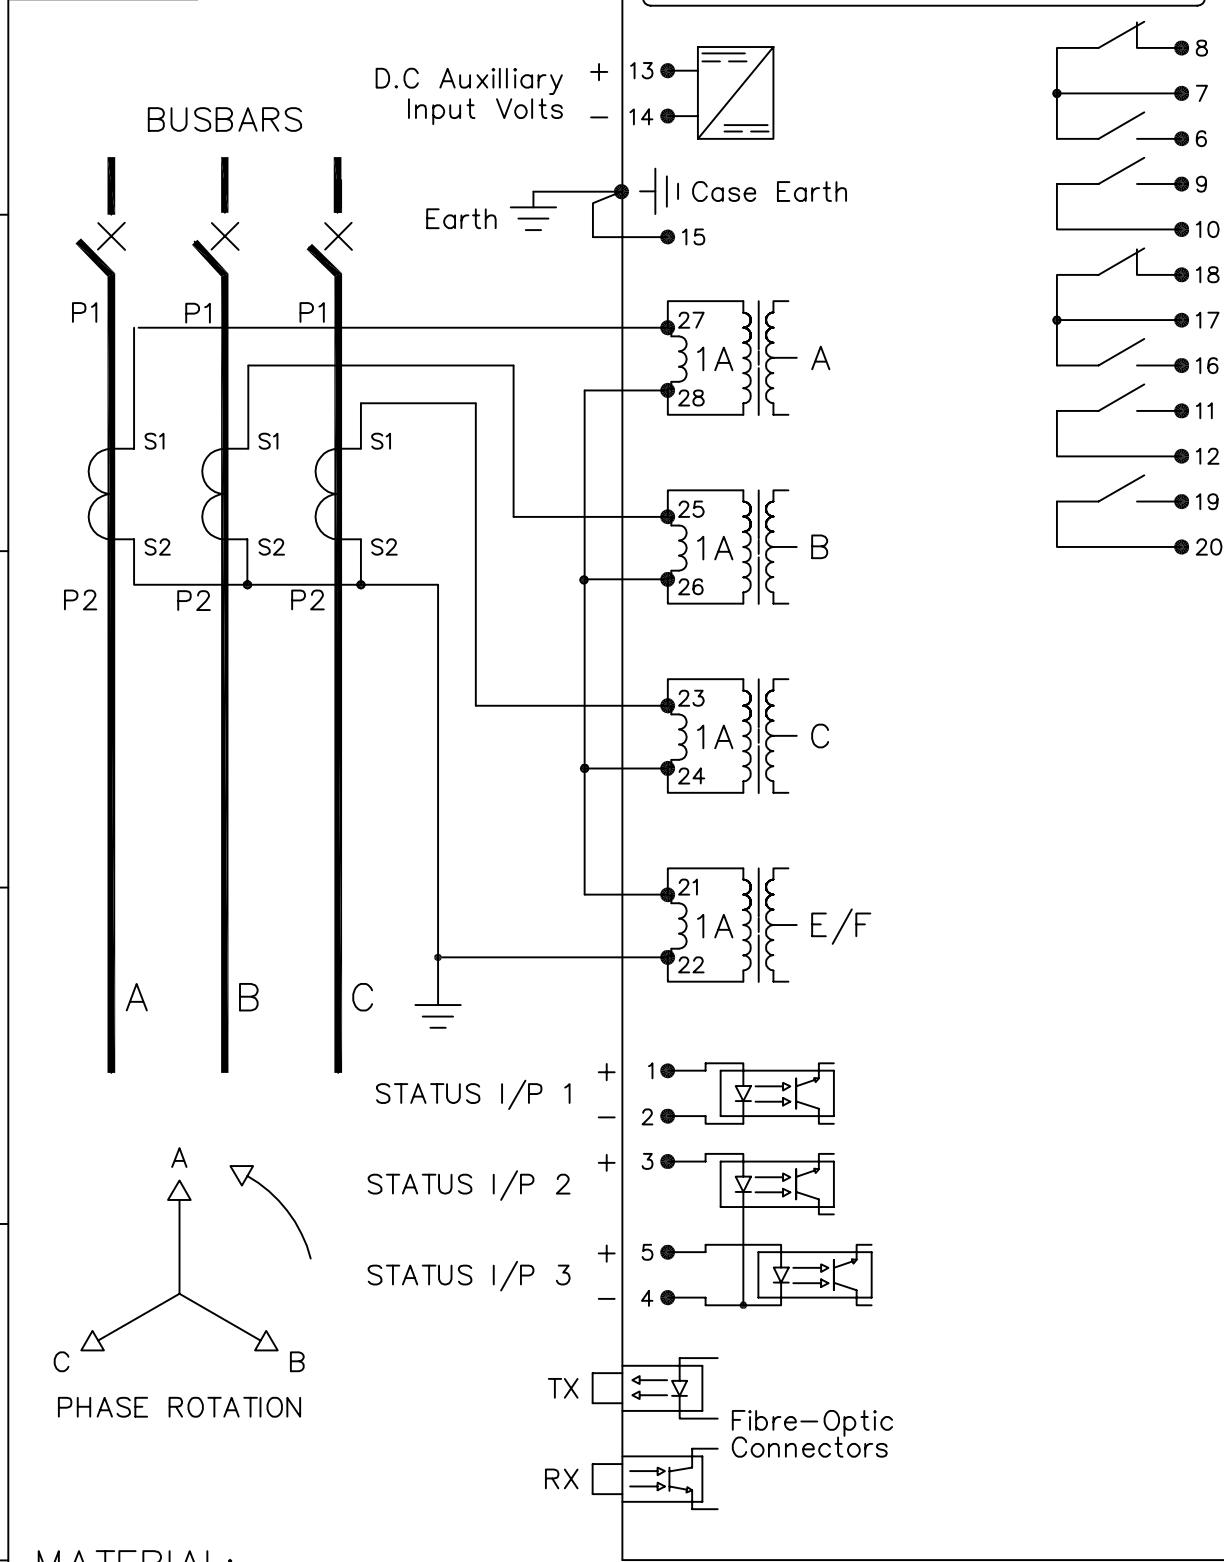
BUSBARS

D.C Auxilliary Input Volts
+ 13
− 14

Earth
Case Earth
15

8
7
6
9
10
18
17
16
11
12
19
20

P1 P1 P1

S1 S1 S1

S2 S2 S2

P2 P2 P2

27
1A
28
A

25
1A
26
B

23
1A
24
C

21
1A
22
E/F

A B C

STATUS I/P 1 + 1 − 2

STATUS I/P 2 + 3

STATUS I/P 3 + 5 − 4

A

C B

PHASE ROTATION

TX
RX
Fibre−Optic Connectors

MATERIAL: